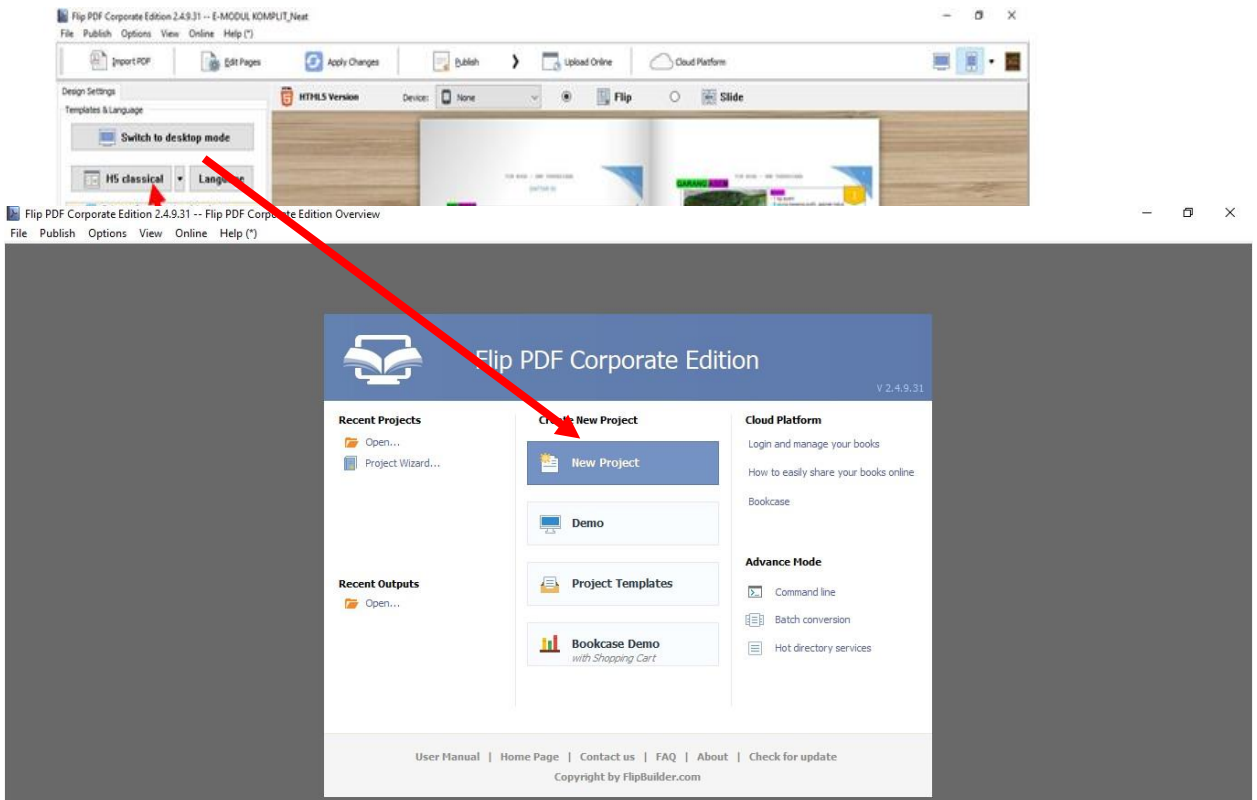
Flip PDF Corporate Edition 2.4.9.31 -- E-MODUL KOMPLIT_Neat

File Publish Options View Online Help (*)

Import PDF | Edit Pages | Apply Changes | Publish | Upload Online | Cloud Platform

Design Settings

Templates & Language

Switch to desktop mode

H5 classical | Lang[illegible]

HTML5 Version Device: None Flip Slide

Flip PDF Corporate Edition 2.4.9.31 -- Flip PDF Corp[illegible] Edition Overview

File Publish Options View Online Help (*)

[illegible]lip PDF Corporate Edition

V 2.4.9.31

Recent Projects

Open...

Project Wizard...

Recent Outputs

Open...

Cr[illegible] New Project

New Project

Demo

Project Templates

Bookcase Demo
with Shopping Cart

Cloud Platform

Login and manage your books

How to easily share your books online

Bookcase

Advance Mode

Command line

Batch conversion

Hot directory services

User Manual | Home Page | Contact us | FAQ | About | Check for update

Copyright by FlipBuilder.com